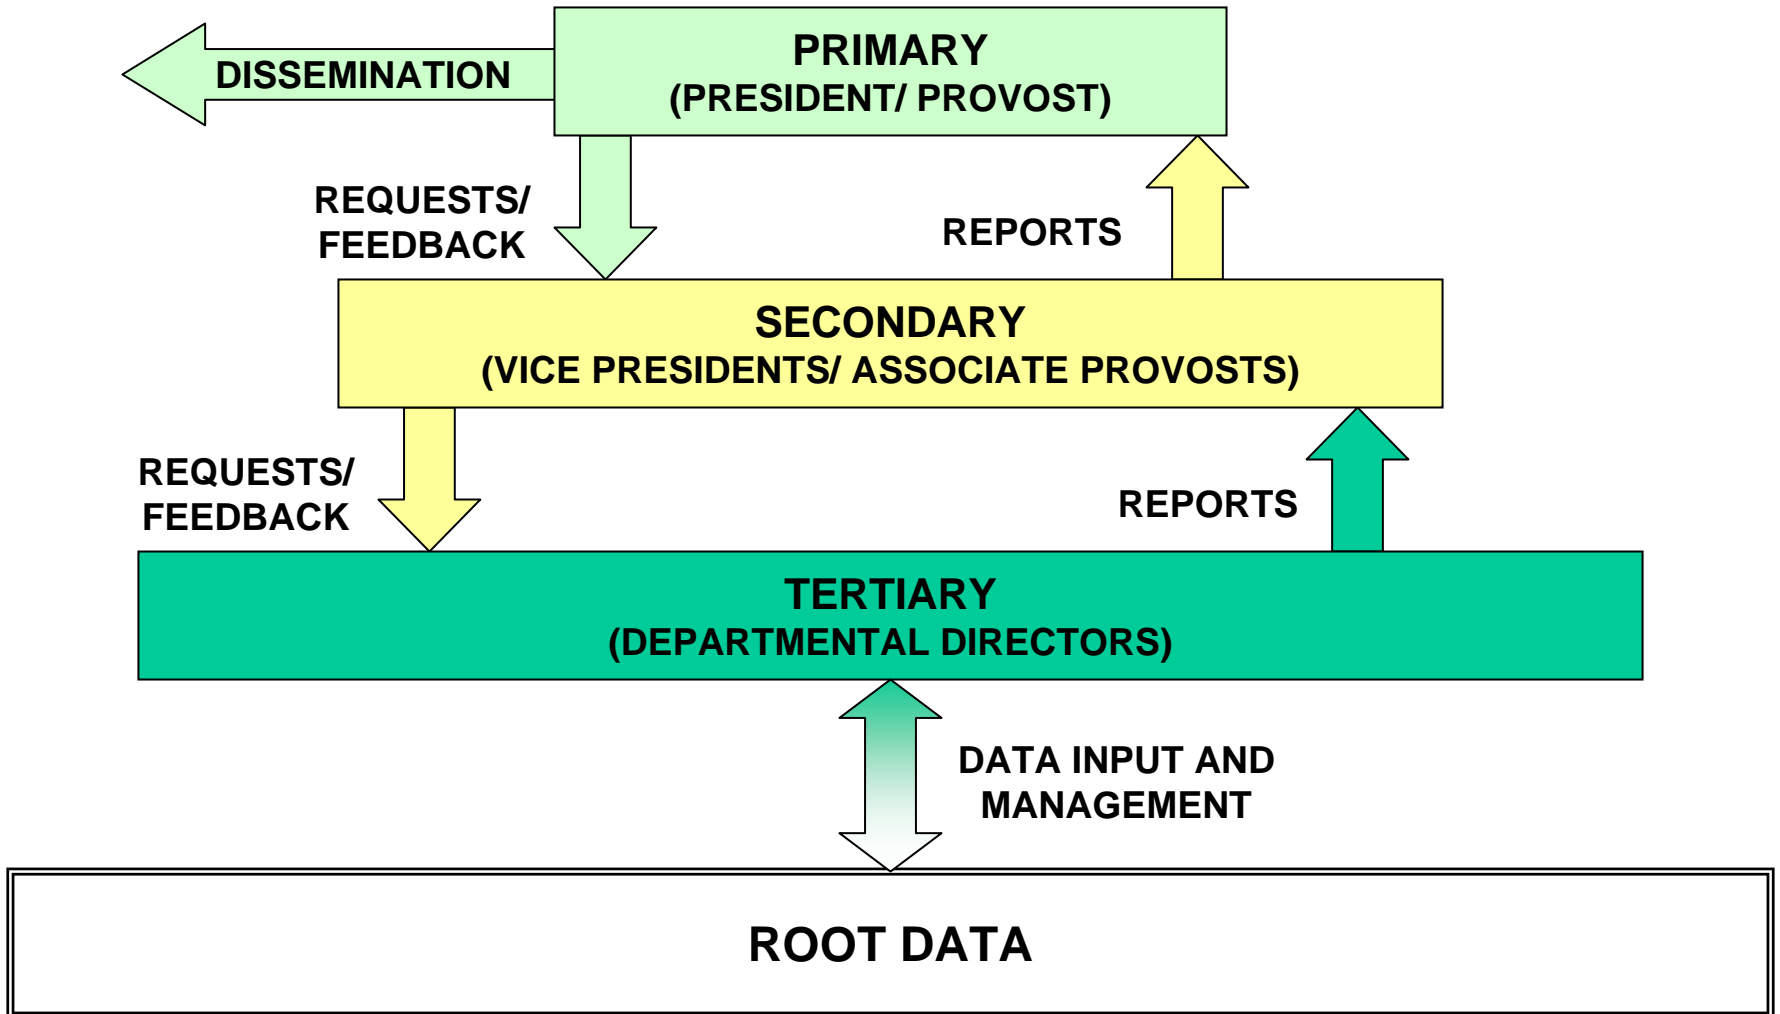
DISSEMINATION

PRIMARY
(PRESIDENT/ PROVOST)

REQUESTS/
FEEDBACK

REPORTS

SECONDARY
(VICE PRESIDENTS/ ASSOCIATE PROVOSTS)

REQUESTS/
FEEDBACK

REPORTS

TERTIARY
(DEPARTMENTAL DIRECTORS)

DATA INPUT AND
MANAGEMENT

ROOT DATA